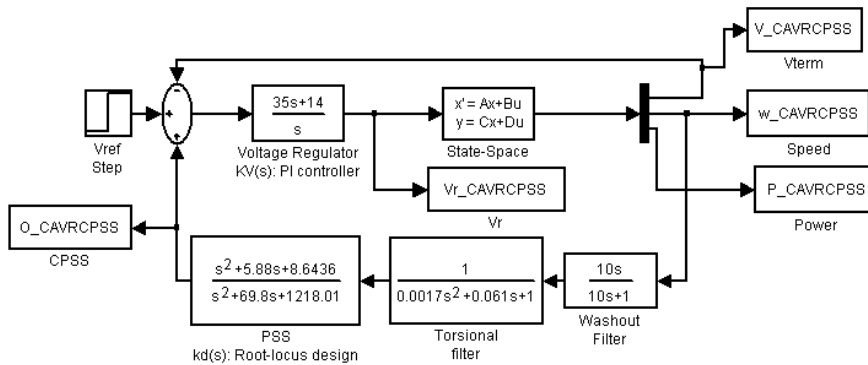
V_CAVRCPSS
Vterm

Vref
Step

$\frac{35s+14}{s}$
Voltage Regulator
KV(s): PI controller

x' = Ax+Bu
y = Cx+Du
State-Space

w_CAVRCPSS
Speed

P_CAVRCPSS
Power

Vr_CAVRCPSS
Vr

O_CAVRCPSS
CPSS

$\frac{s^2+5.88s+8.6436}{s^2+69.8s+1218.01}$
PSS
kd(s): Root-locus design

$\frac{1}{0.0017s^2+0.061s+1}$
Torsional
filter

$\frac{10s}{10s+1}$
Washout
Filter